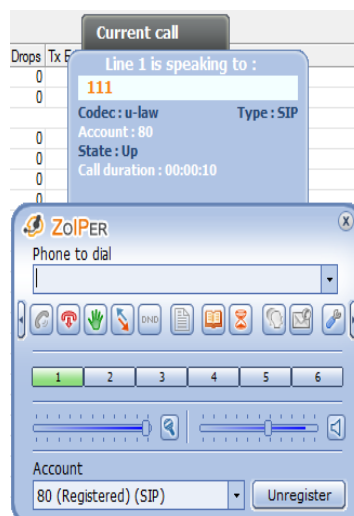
Drops
Tx E
0
0
0
0
0
0

Current call

Line 1 is speaking to :
111
Codec : u-law
Type : SIP
Account : 80
State : Up
Call duration : 00:00:10

ZoIPER
Phone to dial
DND
1
2
3
4
5
6
Account
80 (Registered) (SIP)
Unregister